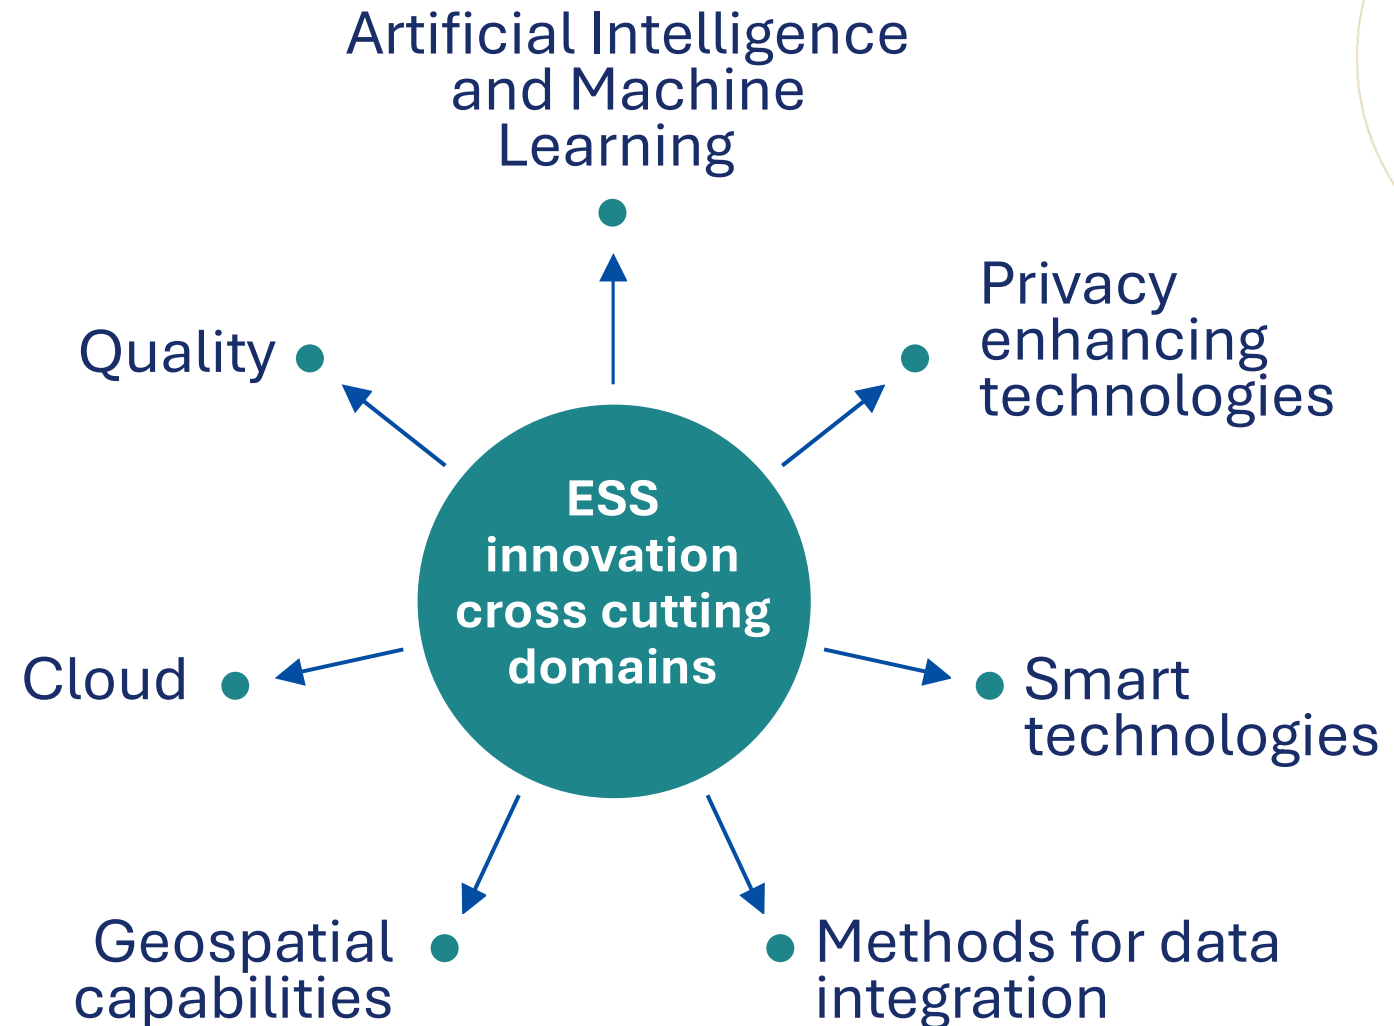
Artificial Intelligence and Machine Learning

Privacy enhancing technologies

Quality

ESS innovation cross cutting domains

Cloud

Smart technologies

Geospatial capabilities

Methods for data integration